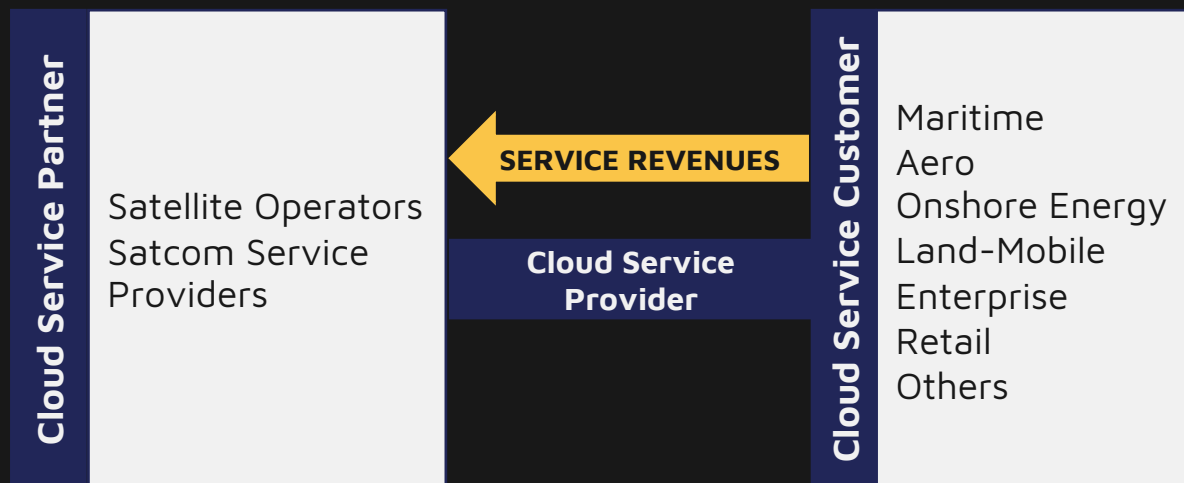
Cloud Service Partner

Satellite Operators
Satcom Service Providers

SERVICE REVENUES

Cloud Service Provider

Cloud Service Customer

Maritime
Aero
Onshore Energy
Land-Mobile
Enterprise
Retail
Others